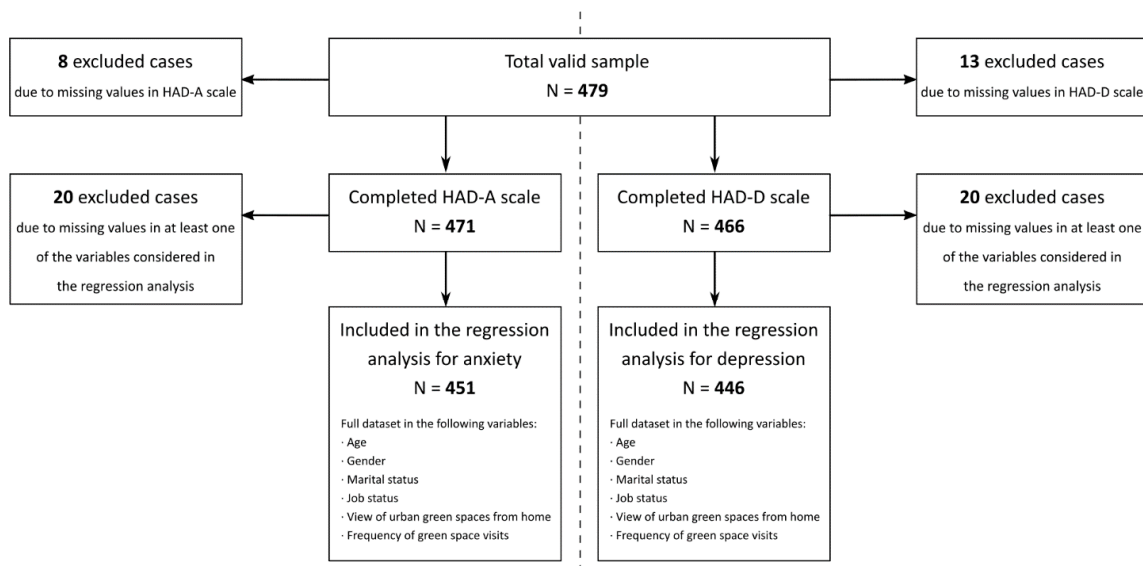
**8** excluded cases
due to missing values in HAD-A scale

Total valid sample
N = **479**

**13** excluded cases
due to missing values in HAD-D scale

**20** excluded cases
due to missing values in at least one of the variables considered in the regression analysis

Completed HAD-A scale
N = **471**

Completed HAD-D scale
N = **466**

**20** excluded cases
due to missing values in at least one of the variables considered in the regression analysis

Included in the regression analysis for anxiety
N = **451**

Full dataset in the following variables:
· Age
· Gender
· Marital status
· Job status
· View of urban green spaces from home
· Frequency of green space visits

Included in the regression analysis for depression
N = **446**

Full dataset in the following variables:
· Age
· Gender
· Marital status
· Job status
· View of urban green spaces from home
· Frequency of green space visits